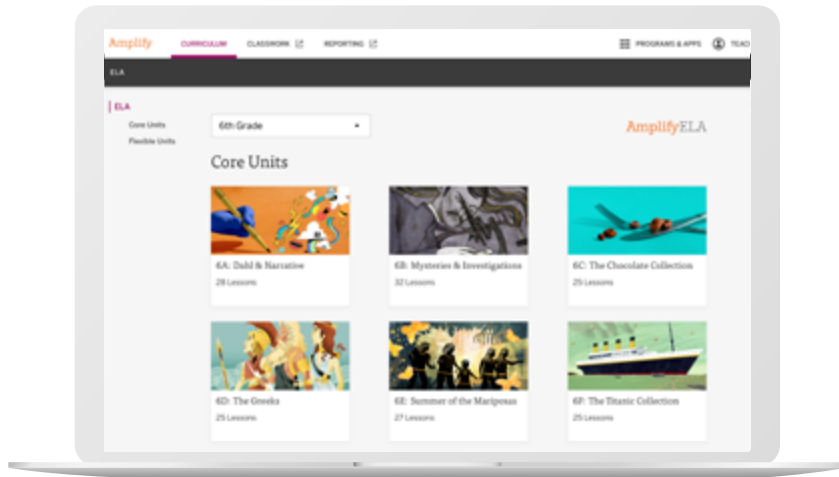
Amplify CURRICULUM CLASSWORK REPORTING PROGRAMS & APPS TEAC

ELA

ELA
Core Units
Flexible Units

6th Grade

AmplifyELA

Core Units

6A: Dahl & Narrative
28 Lessons

6B: Mysteries & Investigations
32 Lessons

6C: The Chocolate Collection
25 Lessons

6D: The Greeks
25 Lessons

6E: Summer of the Mariposas
27 Lessons

6F: The Titanic Collection
25 Lessons